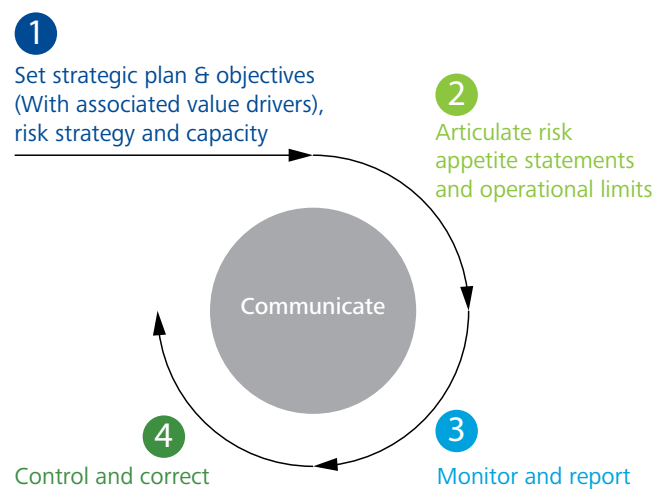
1
Set strategic plan & objectives (With associated value drivers), risk strategy and capacity

2
Articulate risk appetite statements and operational limits

Communicate

4
Control and correct

3
Monitor and report